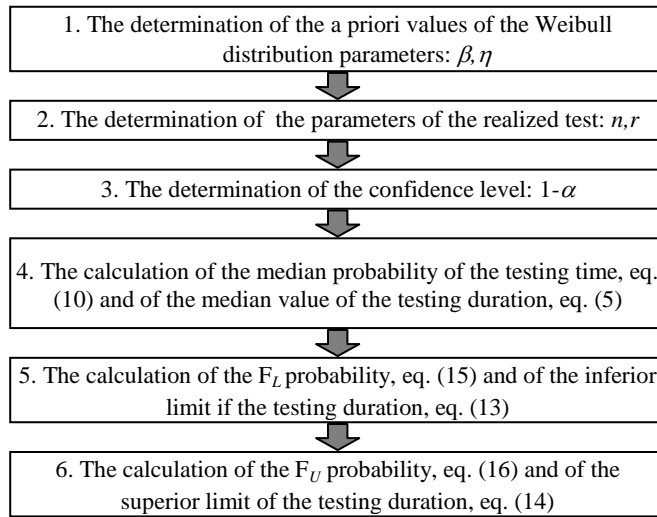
1. The determination of the a priori values of the Weibull distribution parameters: $\beta, \eta$

2. The determination of the parameters of the realized test: $n,r$

3. The determination of the confidence level: $1-\alpha$

4. The calculation of the median probability of the testing time, eq. (10) and of the median value of the testing duration, eq. (5)

5. The calculation of the $F_L$ probability, eq. (15) and of the inferior limit if the testing duration, eq. (13)

6. The calculation of the $F_U$ probability, eq. (16) and of the superior limit of the testing duration, eq. (14)